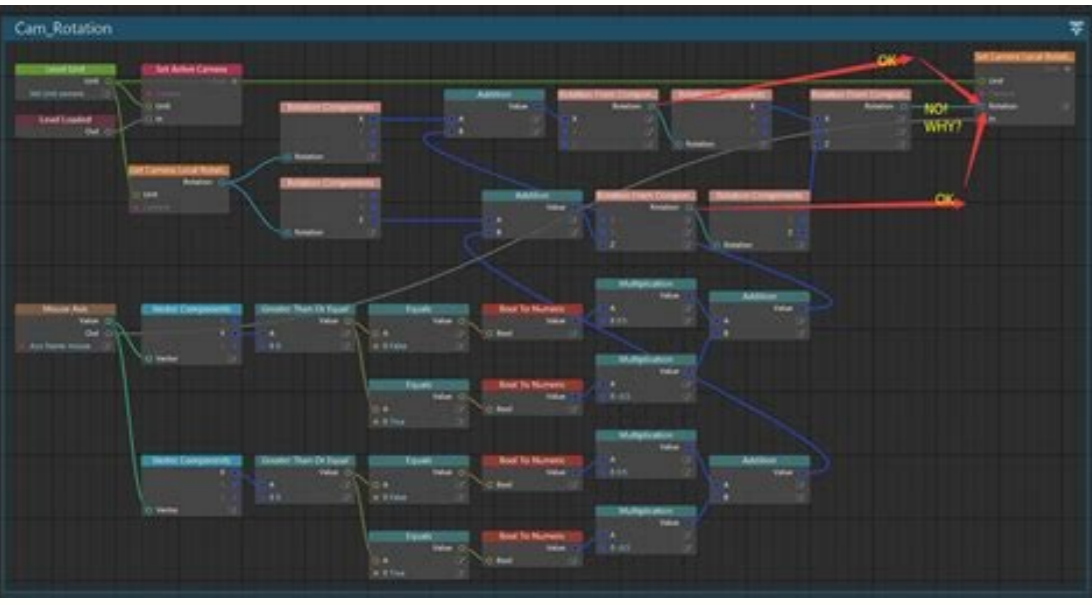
Cam_Rotation

OK
NO!
WHY?
OK

Level Unit
Unit
Set Active Camera
Level Loaded
Out
In
Rotation Components
Rotation
Set Camera Local Rotation
Rotation
Unit
Rotation Components
Rotation
Addition
Value
A
B
Rotation From Components
Rotation
Rotation Components
Rotation
Rotation From Components
Rotation
Set Camera Local Rotation
Unit
Rotation
In
Addition
Value
A
B
Rotation From Components
Rotation
Rotation Components
Rotation
Mouse Axis
Value
Out
Vector Components
Vector
Greater Than Or Equal
Value
A
B
Equals
Value
A
B False
Bool To Numeric
Value
Bool
Multiplication
Value
A
B
Addition
Value
A
B
Equals
Value
A
B True
Bool To Numeric
Value
Bool
Multiplication
Value
A
B
Vector Components
Vector
Greater Than Or Equal
Value
A
B
Equals
Value
A
B False
Bool To Numeric
Value
Bool
Multiplication
Value
A
B
Addition
Value
A
B
Equals
Value
A
B True
Bool To Numeric
Value
Bool
Multiplication
Value
A
B